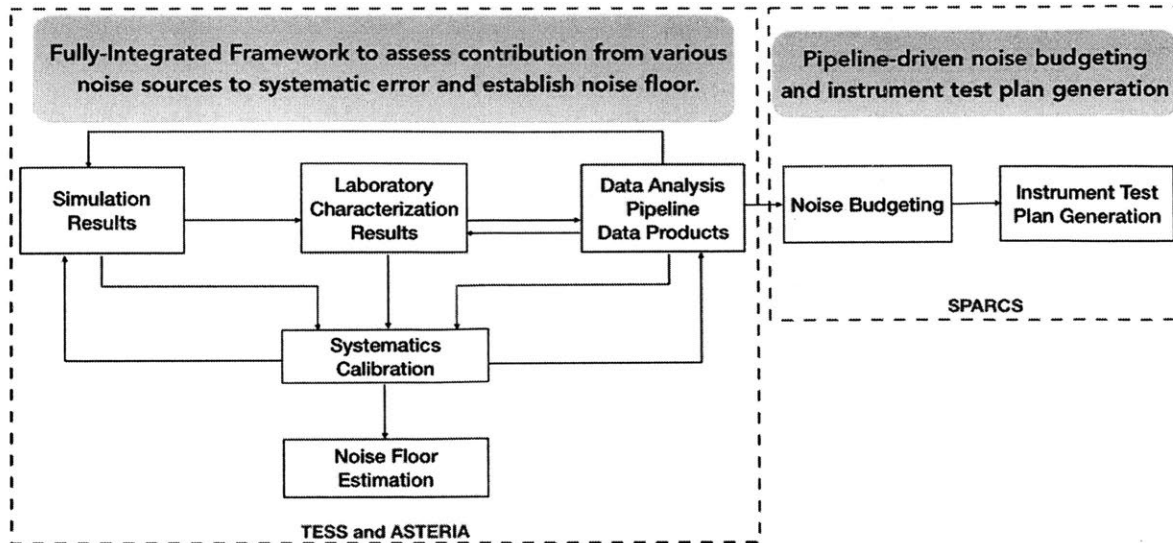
Fully-Integrated Framework to assess contribution from various noise sources to systematic error and establish noise floor.

Simulation Results

Laboratory Characterization Results

Data Analysis Pipeline Data Products

Systematics Calibration

Noise Floor Estimation

TESS and ASTERIA

Pipeline-driven noise budgeting and instrument test plan generation

Noise Budgeting

Instrument Test Plan Generation

SPARCS